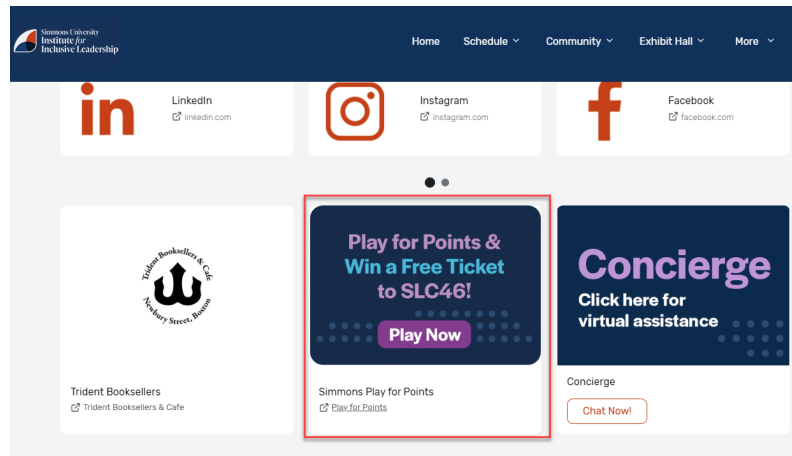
Simmons University Institute for Inclusive Leadership

Home Schedule Community Exhibit Hall More

in
LinkedIn
linkedin.com

Instagram
instagram.com

f
Facebook
facebook.com

Trident Booksellers & Cafe
Newbury Street, Boston

Trident Booksellers
Trident Booksellers & Cafe

Play for Points & Win a Free Ticket to SLC46!
Play Now

Simmons Play for Points
Play for Points

Concierge
Click here for virtual assistance

Concierge
Chat Now!